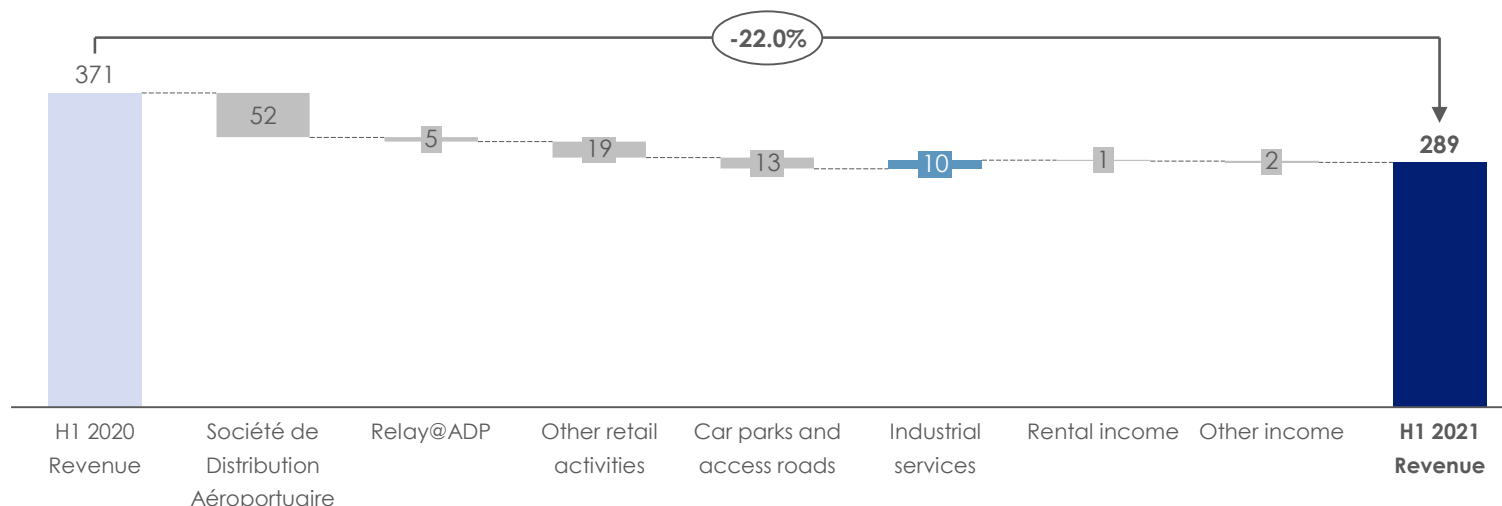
-22.0%

371

52

5

19

13

10

1

2

289

H1 2020 Revenue

Société de Distribution Aéroportuaire

Relay@ADP

Other retail activities

Car parks and access roads

Industrial services

Rental income

Other income

H1 2021 Revenue